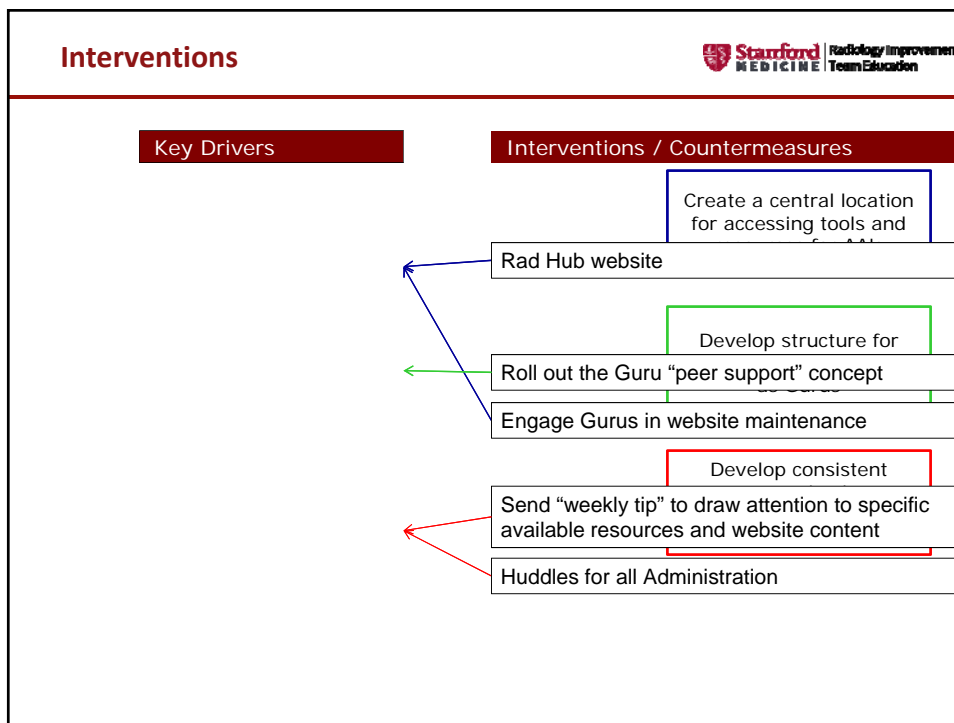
Interventions

Stanford MEDICINE | Radiology Improvemen Team Education

Key Drivers

Interventions / Countermeasures

Create a central location for accessing tools and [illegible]

Rad Hub website

Develop structure for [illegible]

Roll out the Guru "peer support" concept

Engage Gurus in website maintenance

Develop consistent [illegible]

Send "weekly tip" to draw attention to specific available resources and website content

Huddles for all Administration